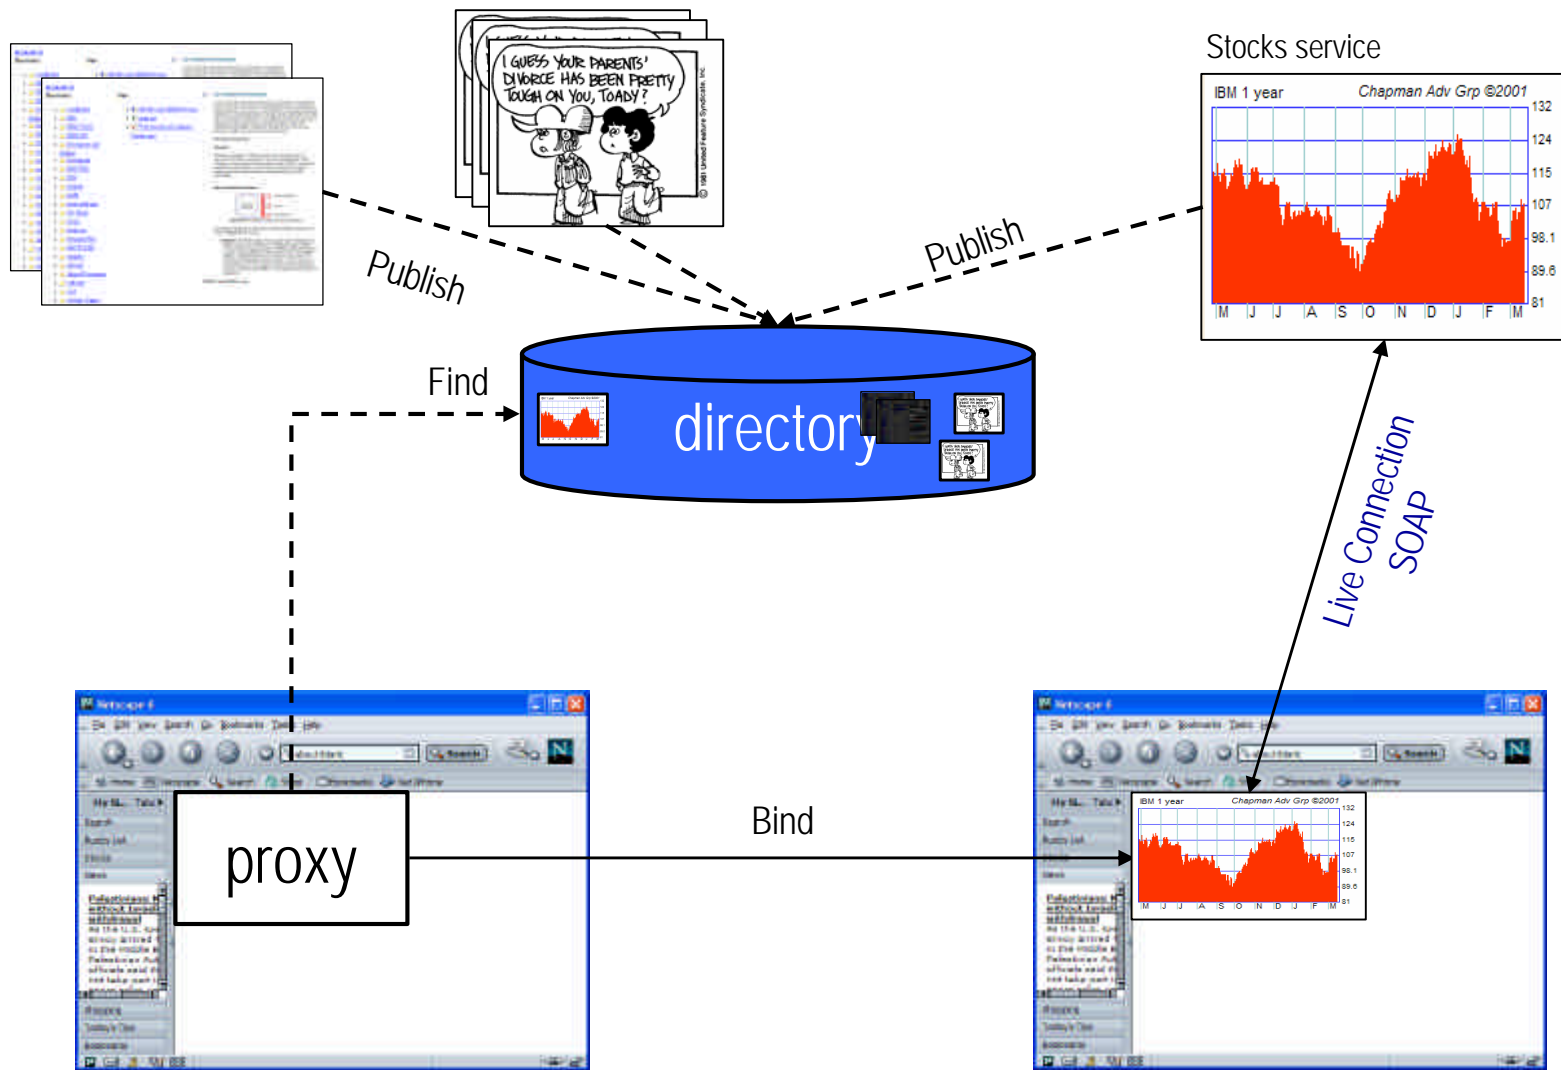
I GUESS YOUR PARENTS' DIVORCE HAS BEEN PRETTY TOUGH ON YOU, TOADY?

© 1981 United Feature Syndicate, Inc

Stocks service

IBM 1 year Chapman Adv Grp ©2001

132
124
115
107
98.1
89.6
81

M J J A S O N D J F M

Publish

Publish

Find

directory

Live Connection
SOAP

Netscape 6

proxy

Bind

Netscape 6

IBM 1 year Chapman Adv Grp ©2001

132
124
115
107
98.1
89.6
81

M J J A S O N D J F M